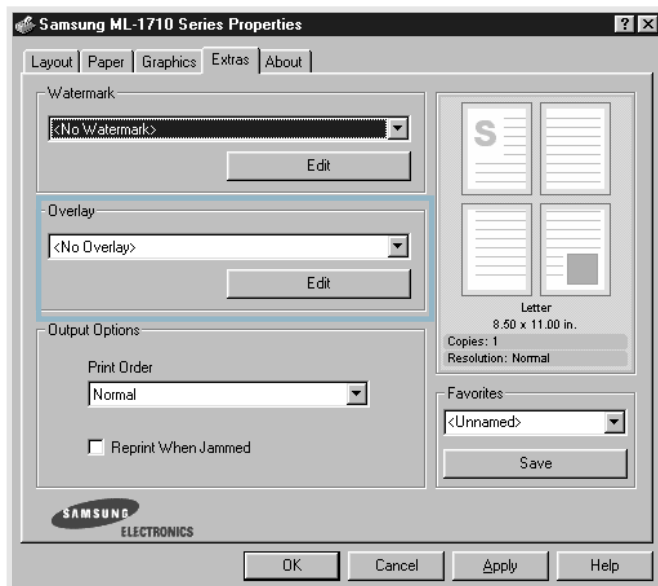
Samsung ML-1710 Series Properties

? X

Layout | Paper | Graphics | Extras | About

Watermark

<No Watermark>

Edit

Overlay

<No Overlay>

Edit

Output Options

Print Order

Normal

Reprint When Jammed

S

Letter
8.50 x 11.00 in.
Copies: 1
Resolution: Normal

Favorites

<Unnamed>

Save

SAMSUNG
ELECTRONICS

OK | Cancel | Apply | Help